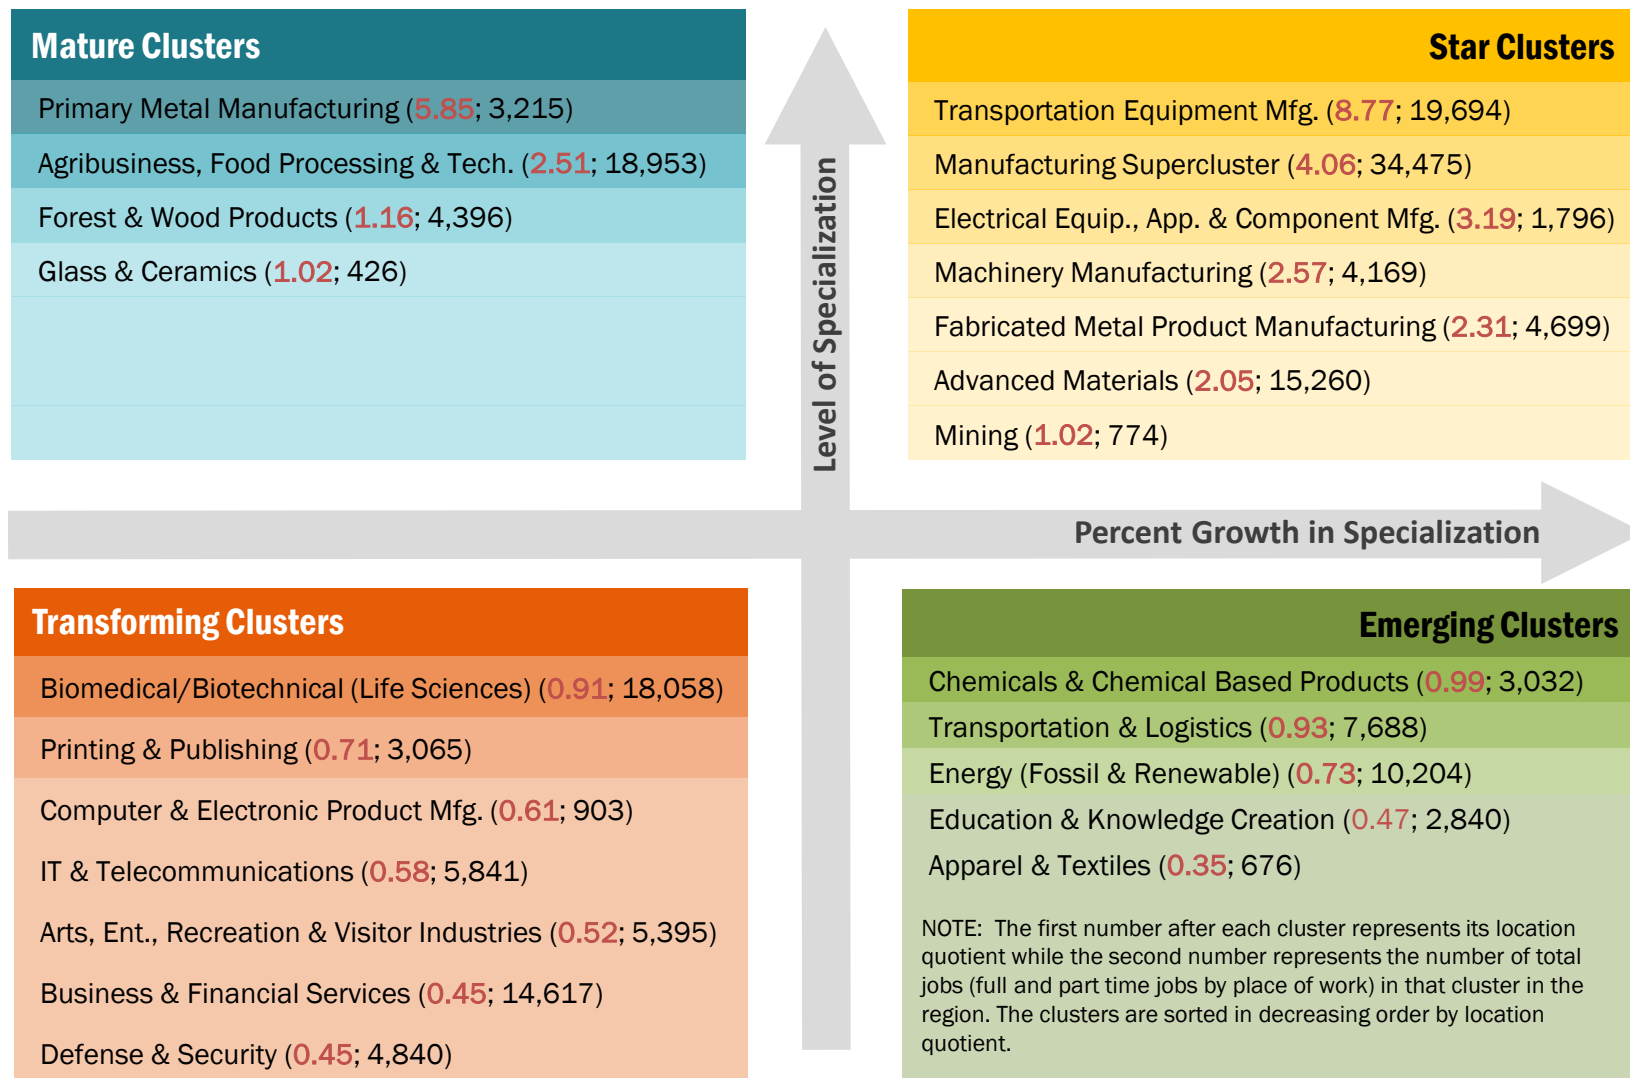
Mature Clusters

Primary Metal Manufacturing (5.85; 3,215)

Agribusiness, Food Processing & Tech. (2.51; 18,953)

Forest & Wood Products (1.16; 4,396)

Glass & Ceramics (1.02; 426)

Level of Specialization

Star Clusters

Transportation Equipment Mfg. (8.77; 19,694)

Manufacturing Supercluster (4.06; 34,475)

Electrical Equip., App. & Component Mfg. (3.19; 1,796)

Machinery Manufacturing (2.57; 4,169)

Fabricated Metal Product Manufacturing (2.31; 4,699)

Advanced Materials (2.05; 15,260)

Mining (1.02; 774)

Percent Growth in Specialization

Transforming Clusters

Biomedical/Biotechnical (Life Sciences) (0.91; 18,058)

Printing & Publishing (0.71; 3,065)

Computer & Electronic Product Mfg. (0.61; 903)

IT & Telecommunications (0.58; 5,841)

Arts, Ent., Recreation & Visitor Industries (0.52; 5,395)

Business & Financial Services (0.45; 14,617)

Defense & Security (0.45; 4,840)

Emerging Clusters

Chemicals & Chemical Based Products (0.99; 3,032)

Transportation & Logistics (0.93; 7,688)

Energy (Fossil & Renewable) (0.73; 10,204)

Education & Knowledge Creation (0.47; 2,840)

Apparel & Textiles (0.35; 676)

NOTE: The first number after each cluster represents its location quotient while the second number represents the number of total jobs (full and part time jobs by place of work) in that cluster in the region. The clusters are sorted in decreasing order by location quotient.